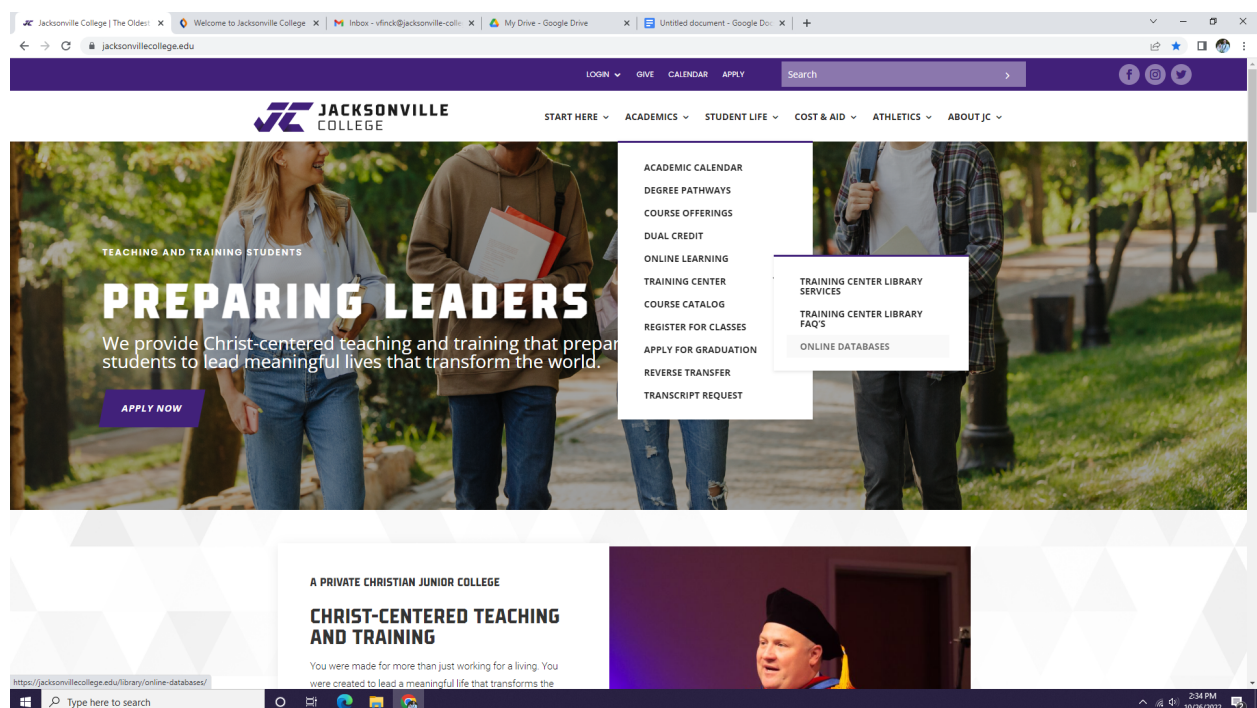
Jacksonville College | The Oldest × | Welcome to Jacksonville College × | Inbox - vfinck@jacksonville-colle × | My Drive - Google Drive × | Untitled document - Google Doc × | +

jacksonvillecollege.edu

LOGIN GIVE CALENDAR APPLY Search

JACKSONVILLE COLLEGE

START HERE ACADEMICS STUDENT LIFE COST & AID ATHLETICS ABOUT JC

ACADEMIC CALENDAR
DEGREE PATHWAYS
COURSE OFFERINGS
DUAL CREDIT
ONLINE LEARNING
TRAINING CENTER
COURSE CATALOG
REGISTER FOR CLASSES
APPLY FOR GRADUATION
REVERSE TRANSFER
TRANSCRIPT REQUEST

TRAINING CENTER LIBRARY SERVICES
TRAINING CENTER LIBRARY FAQ'S
ONLINE DATABASES

TEACHING AND TRAINING STUDENTS

PREPARING LEADERS

We provide Christ-centered teaching and training that prepar students to lead meaningful lives that transform the world.

APPLY NOW

A PRIVATE CHRISTIAN JUNIOR COLLEGE

CHRIST-CENTERED TEACHING AND TRAINING

You were made for more than just working for a living. You were created to lead a meaningful life that transforms the

https://jacksonvillecollege.edu/library/online-databases/

Type here to search

2:34 PM 10/26/2022